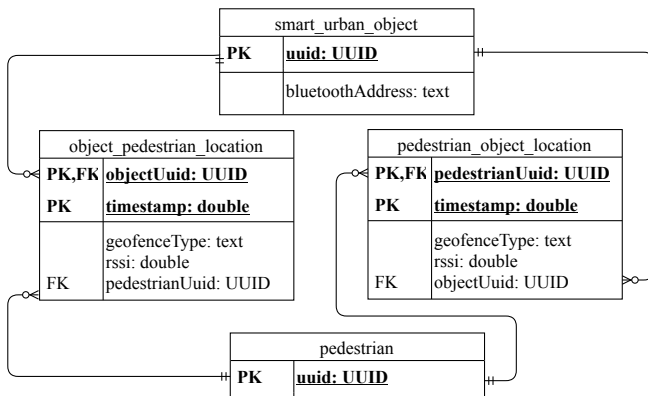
smart_urban_object

| PK | uuid: UUID |
|---|---|
| | bluetoothAddress: text |

object_pedestrian_location

| PK,FK | objectUuid: UUID |
|---|---|
| PK | timestamp: double |
| | geofenceType: text |
| | rssi: double |
| FK | pedestrianUuid: UUID |

pedestrian_object_location

| PK,FK | pedestrianUuid: UUID |
|---|---|
| PK | timestamp: double |
| | geofenceType: text |
| | rssi: double |
| FK | objectUuid: UUID |

pedestrian

| PK | uuid: UUID |
|---|---|